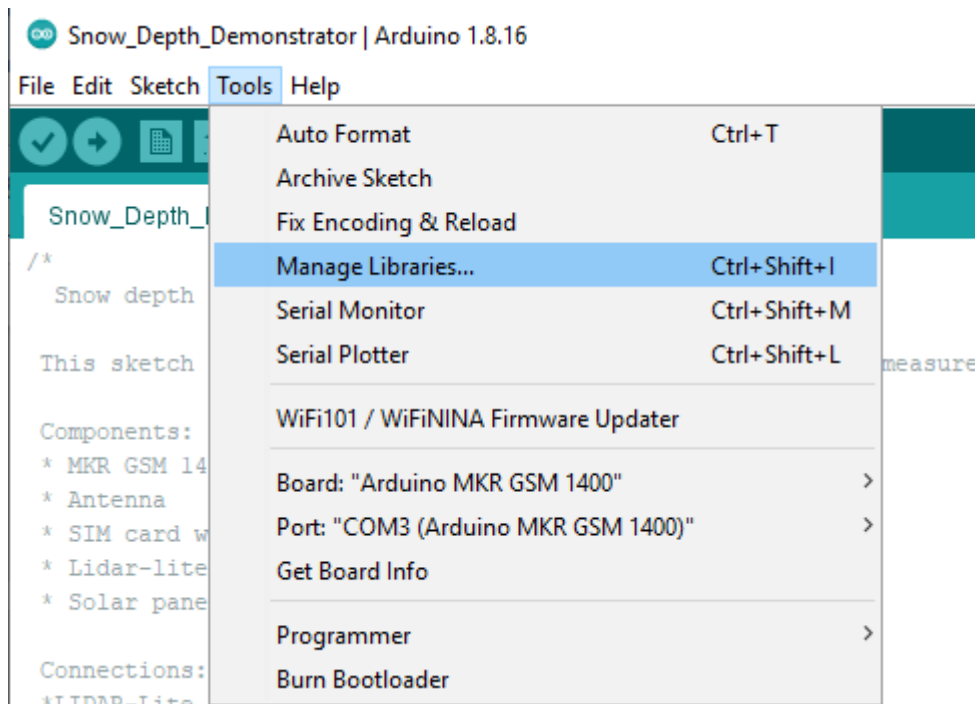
Snow_Depth_Demonstrator | Arduino 1.8.16

File Edit Sketch Tools Help

Snow_Depth_

/*
Snow depth

This sketch

Components:
* MKR GSM 14
* Antenna
* SIM card w
* Lidar-lite
* Solar pane

Connections:
*LIDAR-Lite

measure

Auto Format Ctrl+T
Archive Sketch
Fix Encoding & Reload
Manage Libraries... Ctrl+Shift+I
Serial Monitor Ctrl+Shift+M
Serial Plotter Ctrl+Shift+L

WiFi101 / WiFiNINA Firmware Updater

Board: "Arduino MKR GSM 1400" >
Port: "COM3 (Arduino MKR GSM 1400)" >
Get Board Info

Programmer >
Burn Bootloader